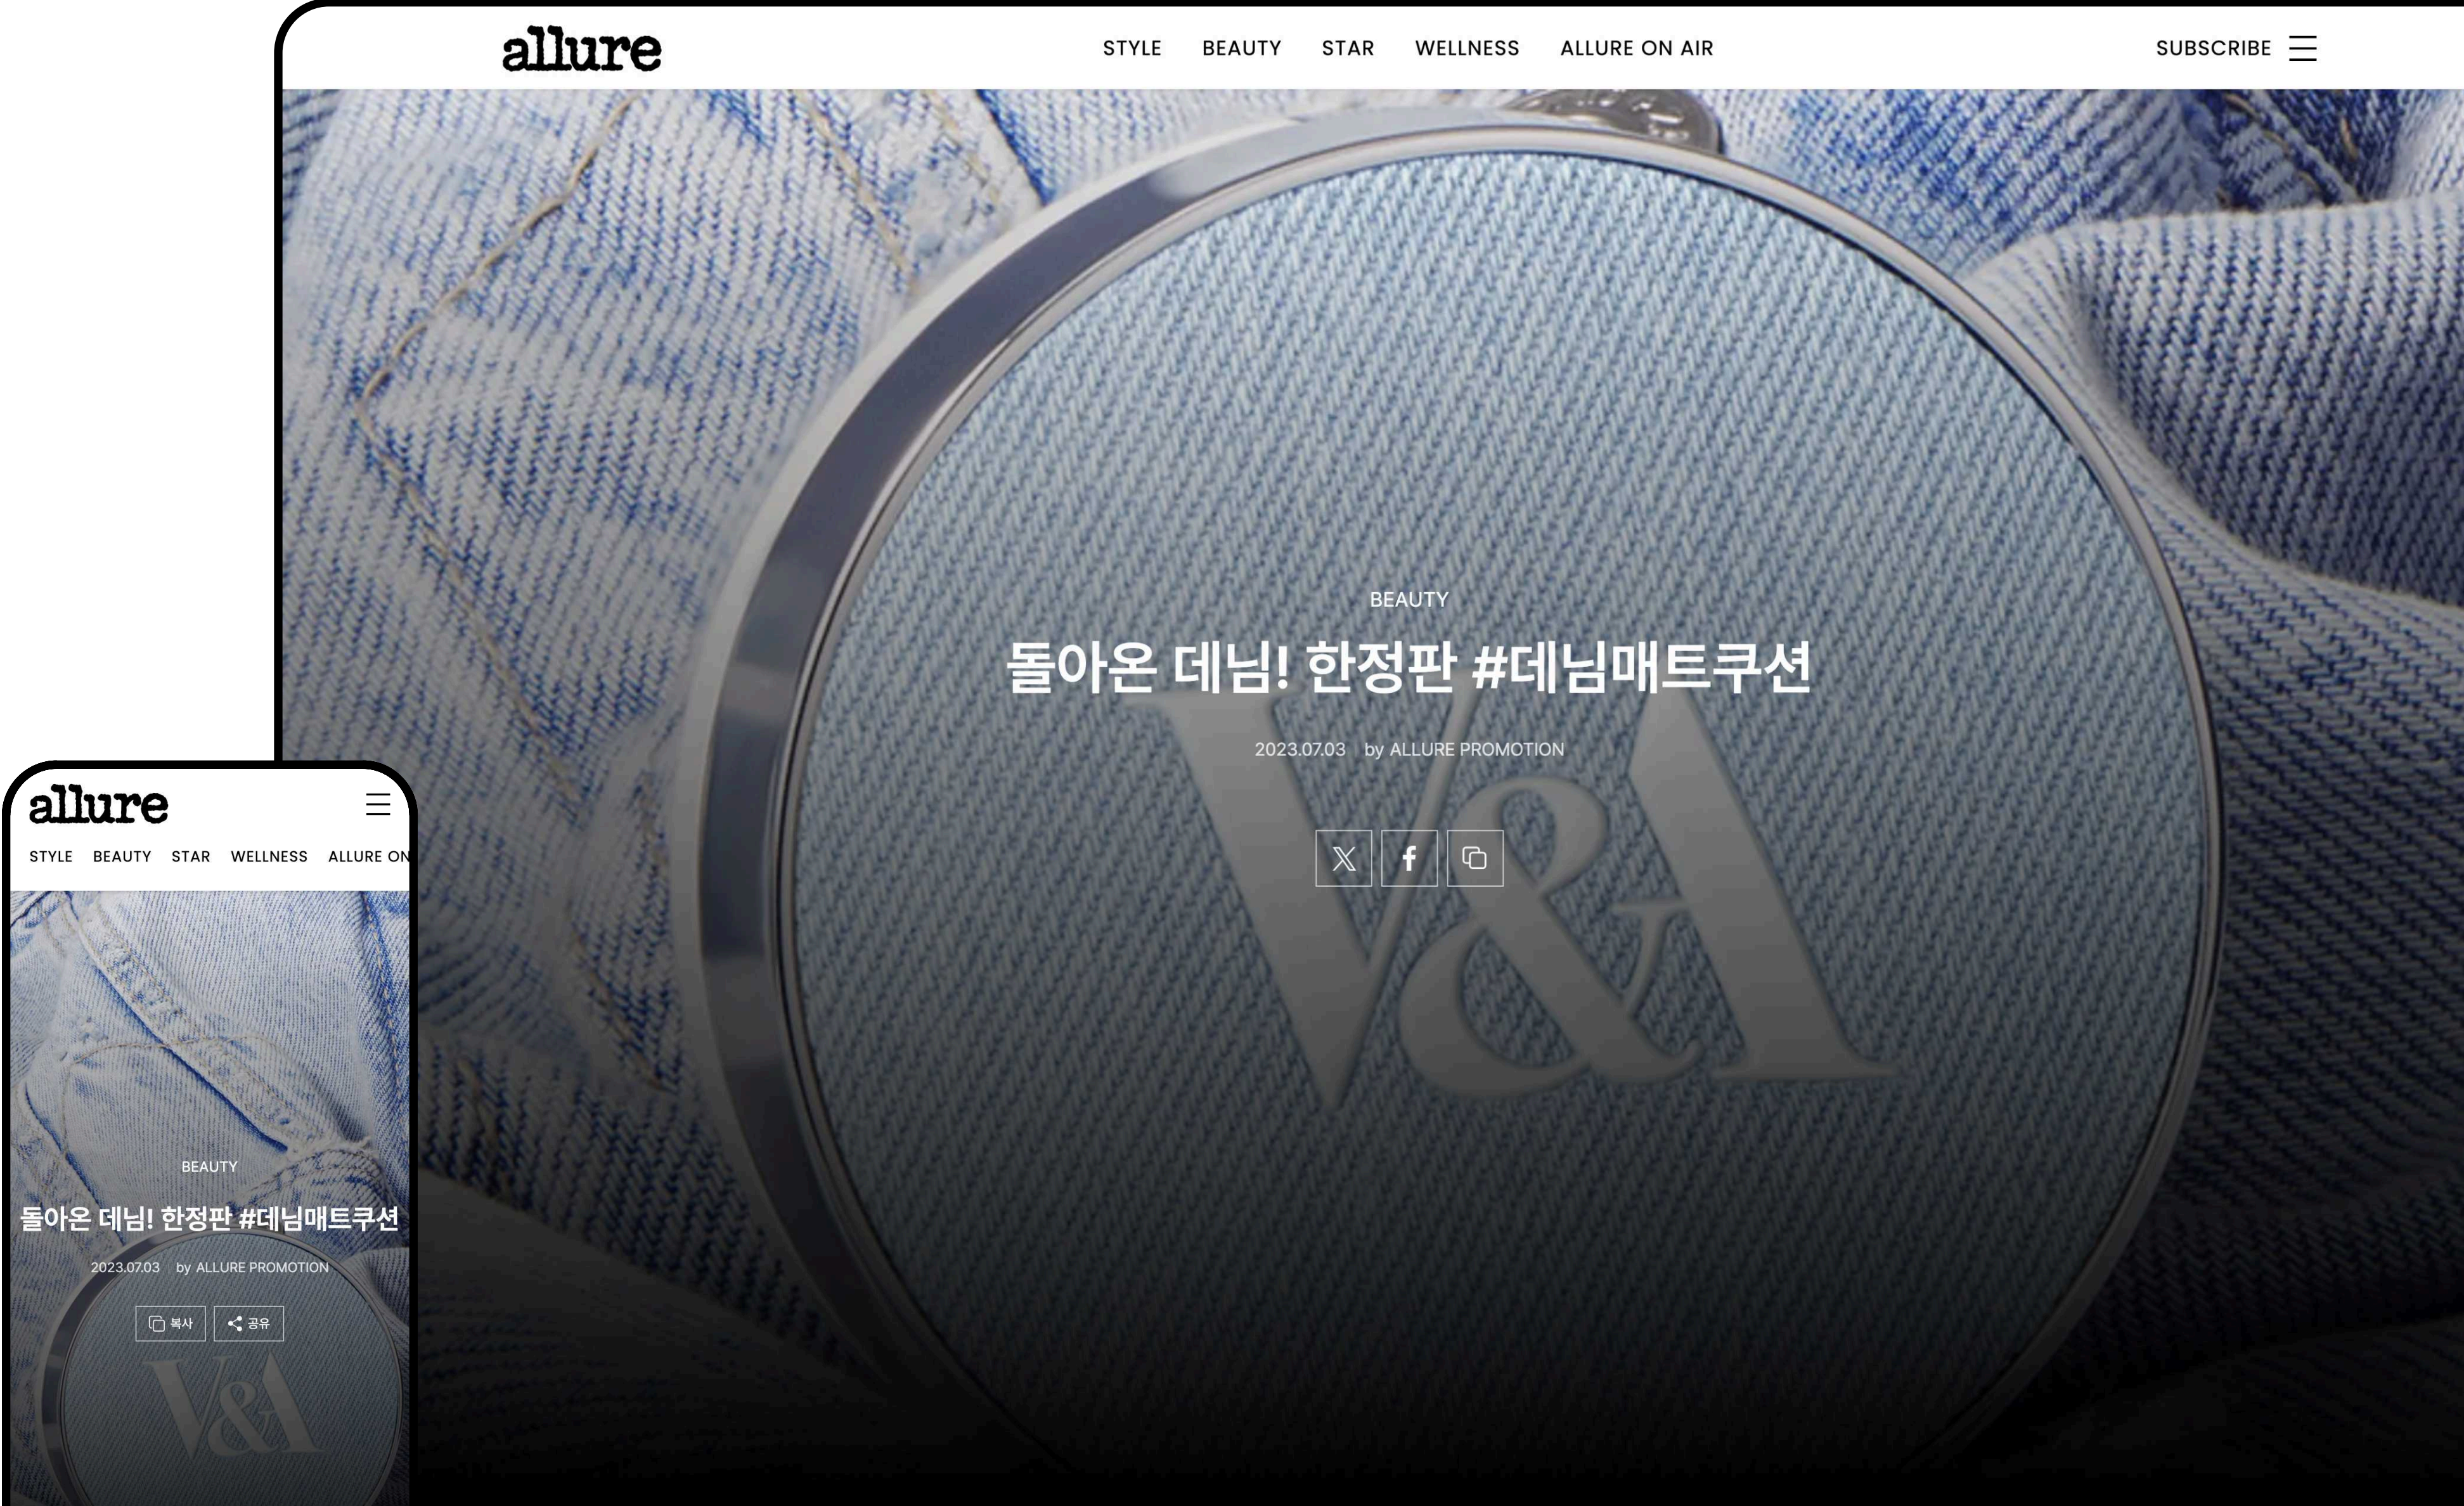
allure

STYLE BEAUTY STAR WELLNESS ALLURE ON AIR

SUBSCRIBE

BEAUTY

돌아온 데님! 한정판 #데님매트쿠션

2023.07.03 by ALLURE PROMOTION

V&A

allure

STYLE BEAUTY STAR WELLNESS ALLURE ON

BEAUTY

돌아온 데님! 한정판 #데님매트쿠션

2023.07.03 by ALLURE PROMOTION

복사 공유

V&A